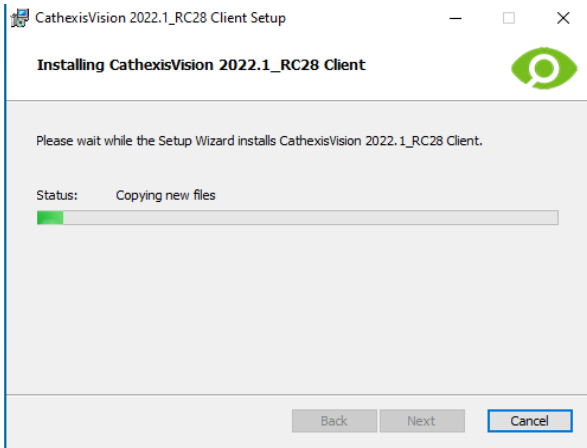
CathexisVision 2022.1_RC28 Client Setup

Installing CathexisVision 2022.1_RC28 Client

Please wait while the Setup Wizard installs CathexisVision 2022.1_RC28 Client.

Status: Copying new files

Back Next Cancel